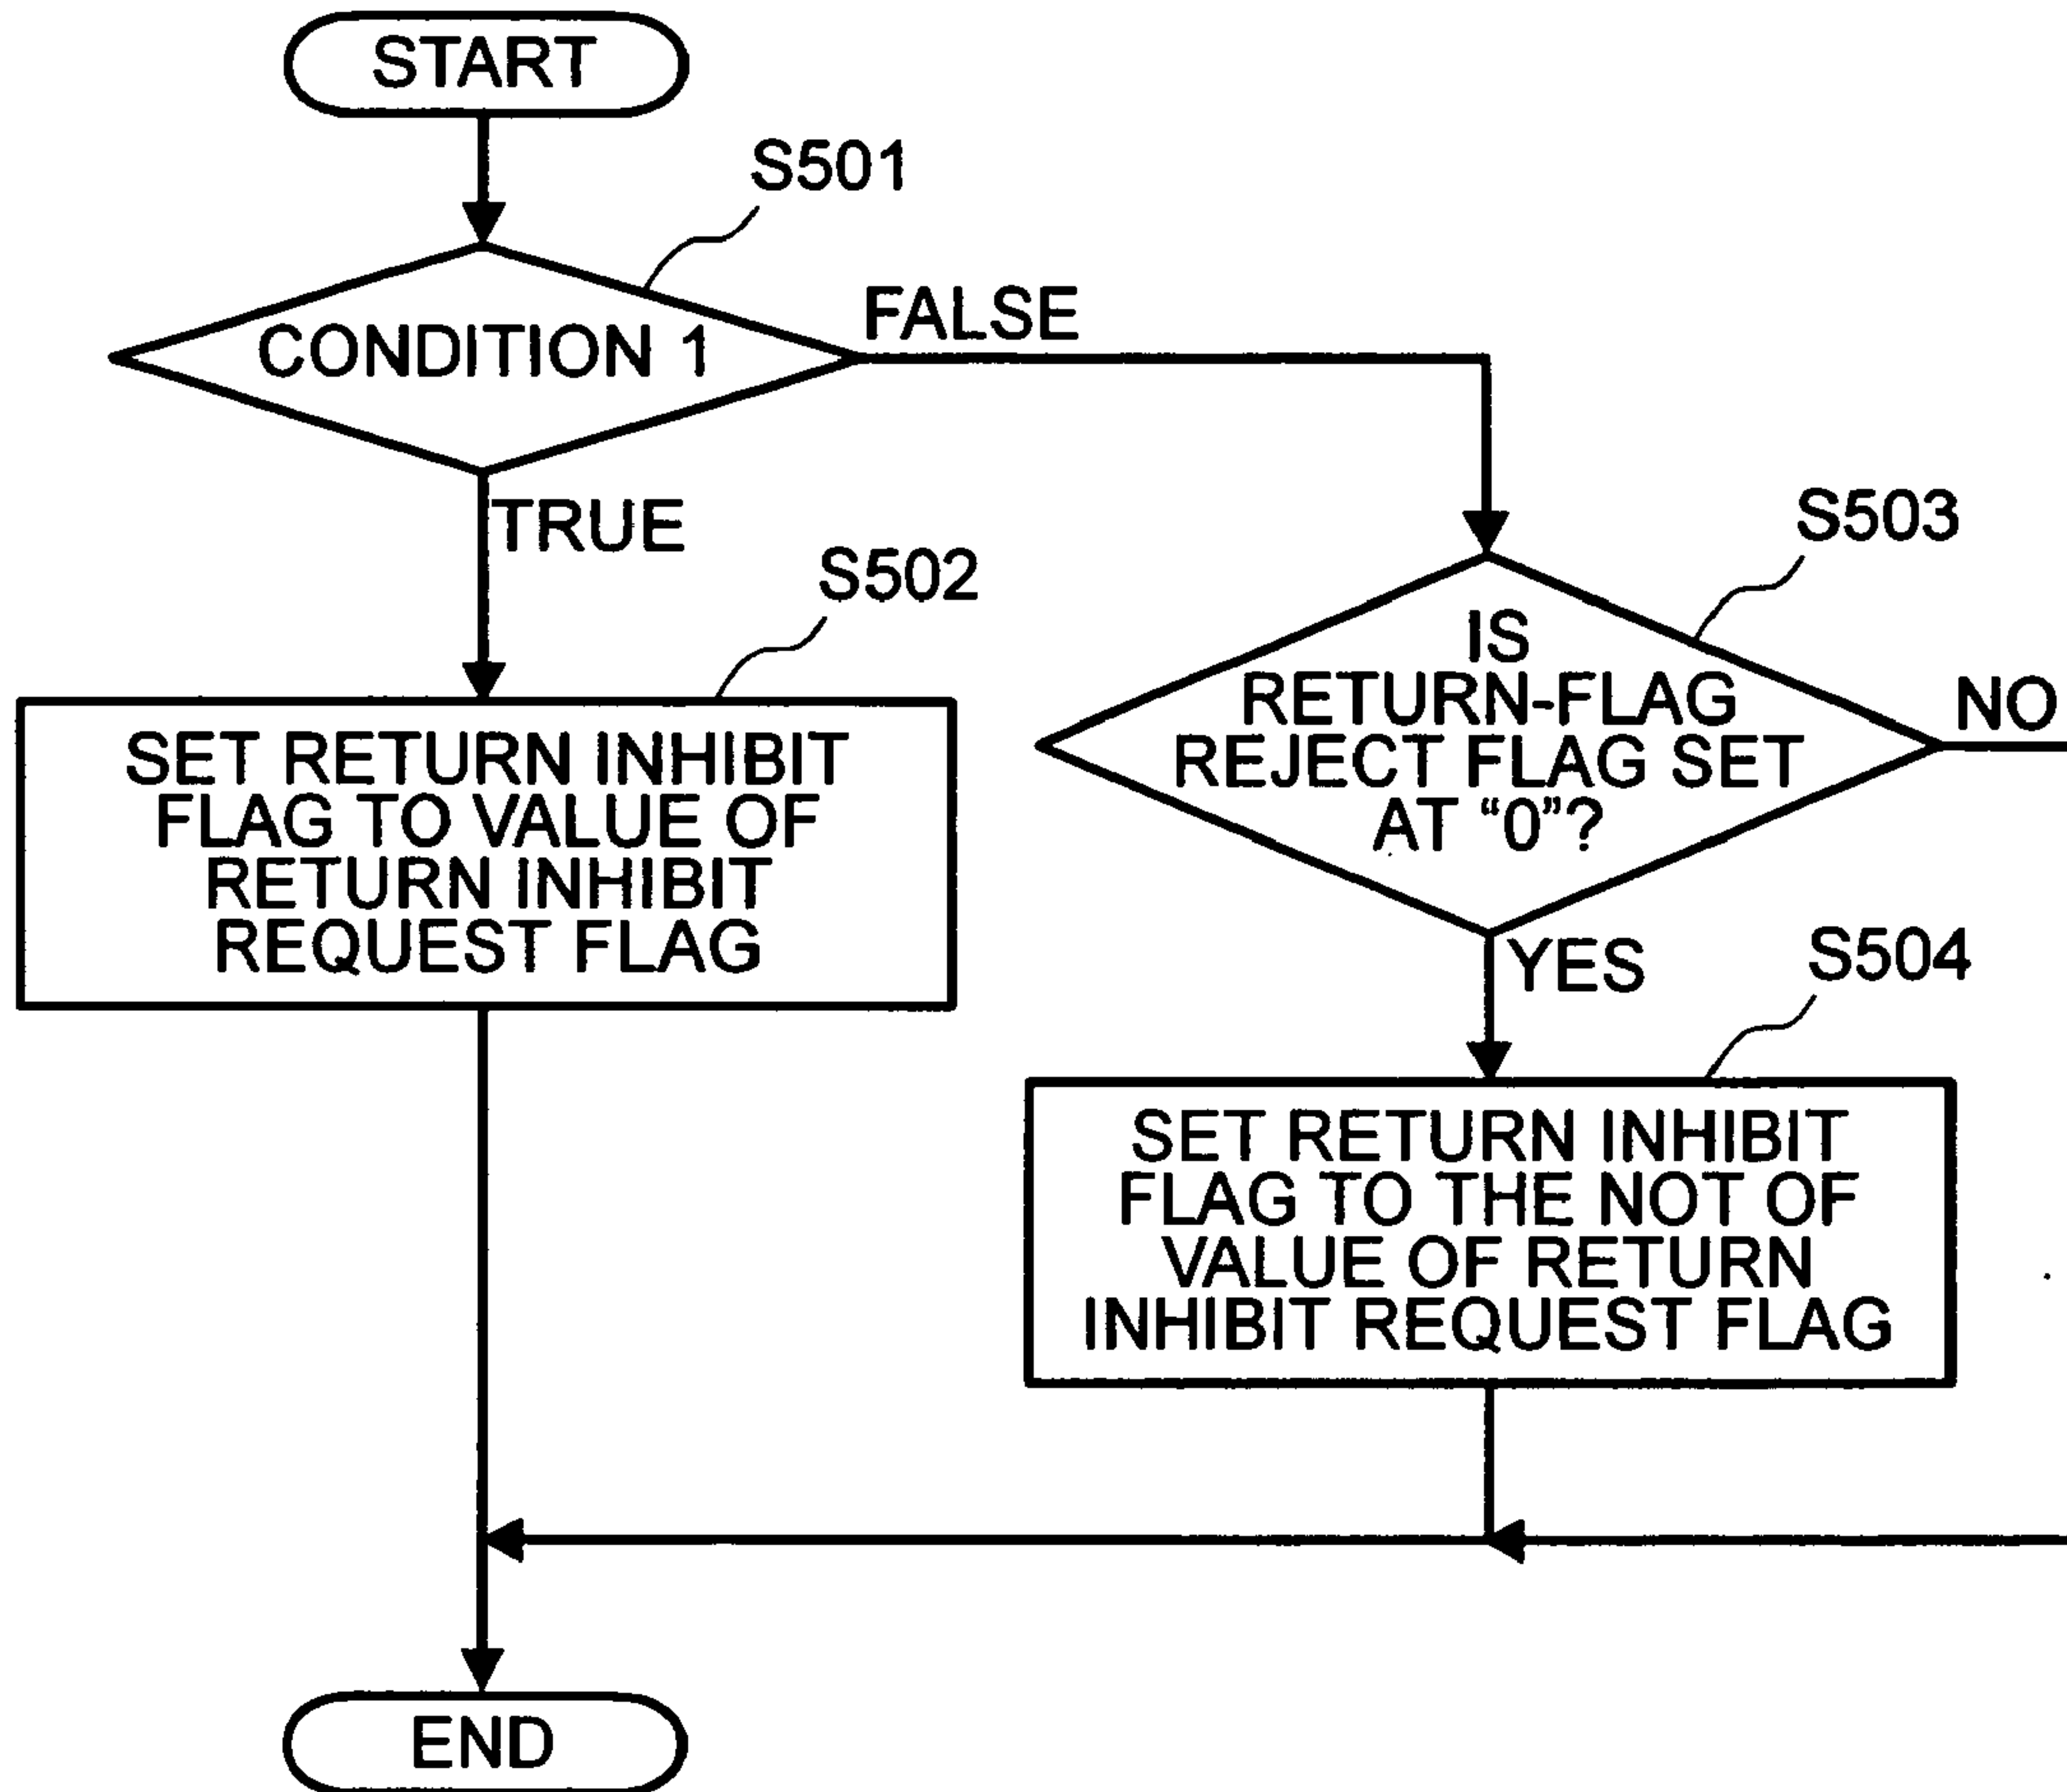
START

S501

CONDITION 1

FALSE

TRUE

S502

SET RETURN INHIBIT FLAG TO VALUE OF RETURN INHIBIT REQUEST FLAG

S503

IS RETURN-FLAG REJECT FLAG SET AT “0”?

NO

YES

S504

SET RETURN INHIBIT FLAG TO THE NOT OF VALUE OF RETURN INHIBIT REQUEST FLAG

END